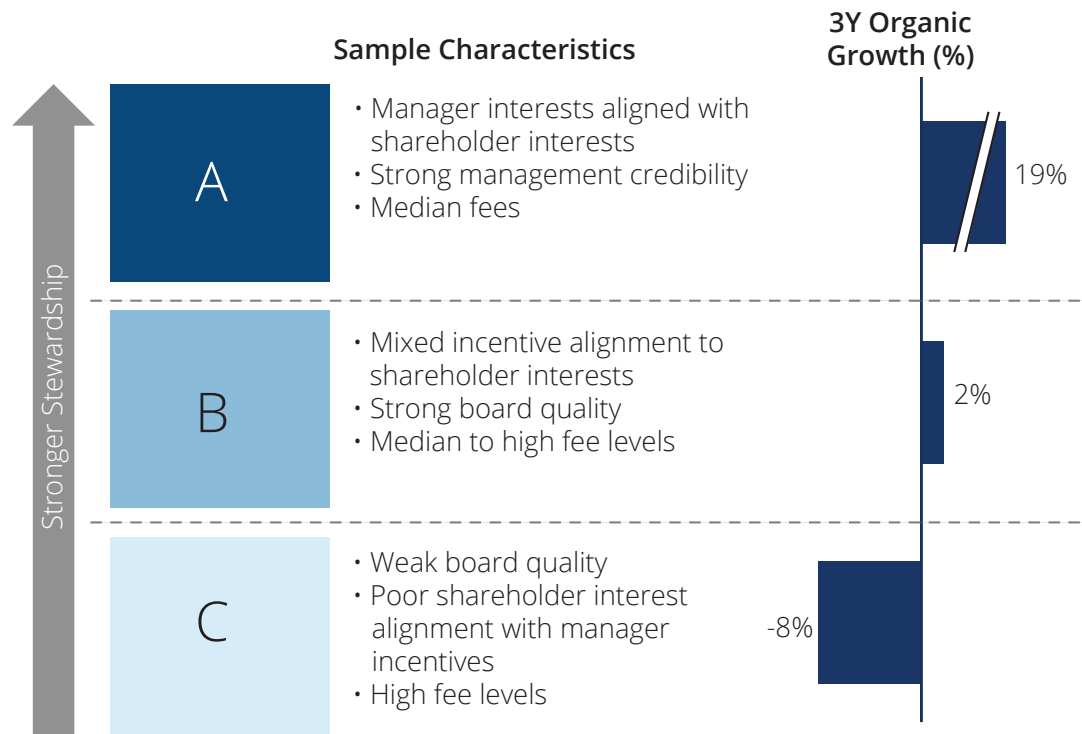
Sample Characteristics

3Y Organic Growth (%)

Stronger Stewardship

A

• Manager interests aligned with shareholder interests
• Strong management credibility
• Median fees

19%

B

• Mixed incentive alignment to shareholder interests
• Strong board quality
• Median to high fee levels

2%

C

• Weak board quality
• Poor shareholder interest alignment with manager incentives
• High fee levels

-8%